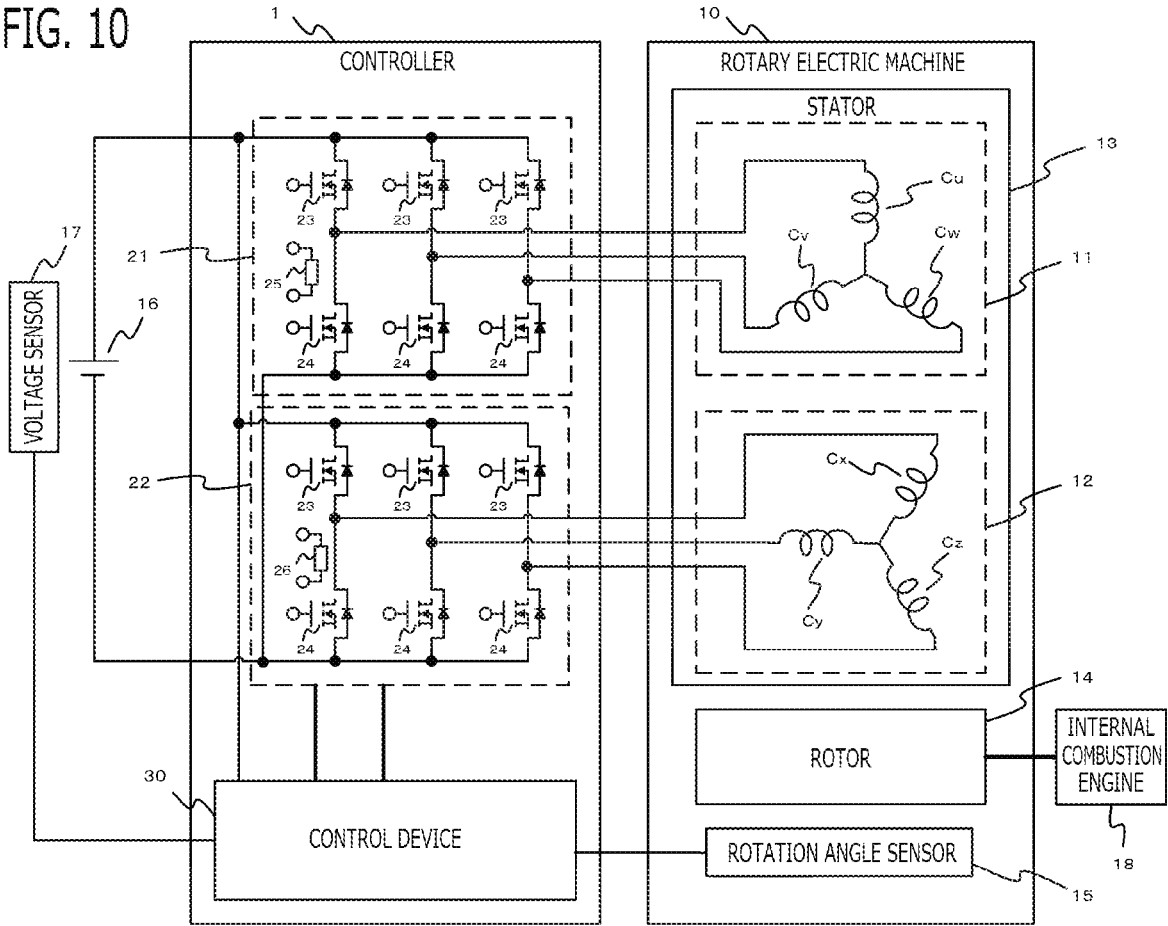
FIG. 10

1
CONTROLLER

10
ROTARY ELECTRIC MACHINE

STATOR

13

Cu

Cv

Cw

11

17

21

16

25

VOLTAGE SENSOR

23 23 23

24 24 24

22

23 23 23

26

24 24 24

Cx

12

Cz

Cy

14

ROTOR

INTERNAL COMBUSTION ENGINE

18

30

CONTROL DEVICE

ROTATION ANGLE SENSOR

15